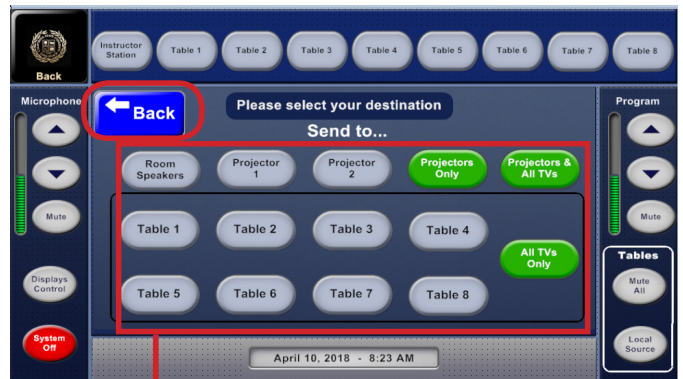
Back

Instructor Station

Table 1

Table 2

Table 3

Table 4

Table 5

Table 6

Table 7

Table 8

Microphone

Mute

Displays Control

System Off

Back

Please select your destination

Send to...

Room Speakers

Projector 1

Projector 2

Projectors Only

Projectors & All TVs

Table 1

Table 2

Table 3

Table 4

All TVs Only

Table 5

Table 6

Table 7

Table 8

April 10, 2018 - 8:23 AM

Program

Mute

Tables

Mute All

Local Source